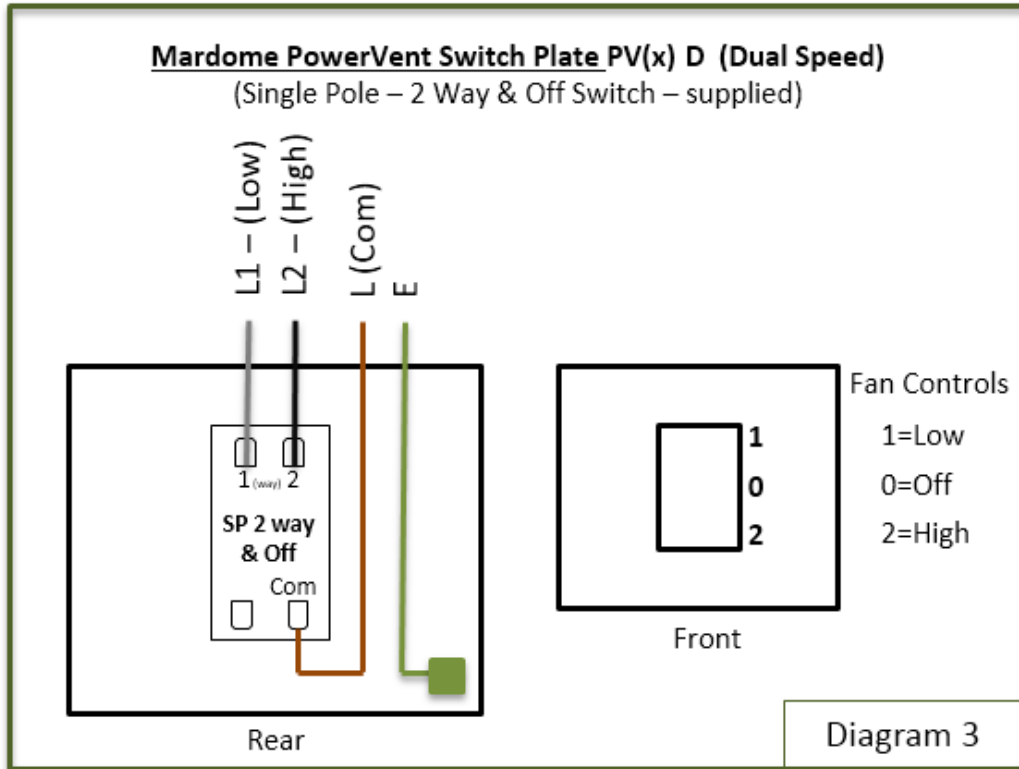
Mardome PowerVent Switch Plate PV(x) D (Dual Speed)
(Single Pole – 2 Way & Off Switch – supplied)

L1 – (Low)
L2 – (High)
L (Com)
E

1 (way) 2
SP 2 way & Off
Com

Rear

1
0
2

Front

Fan Controls
1=Low
0=Off
2=High

Diagram 3